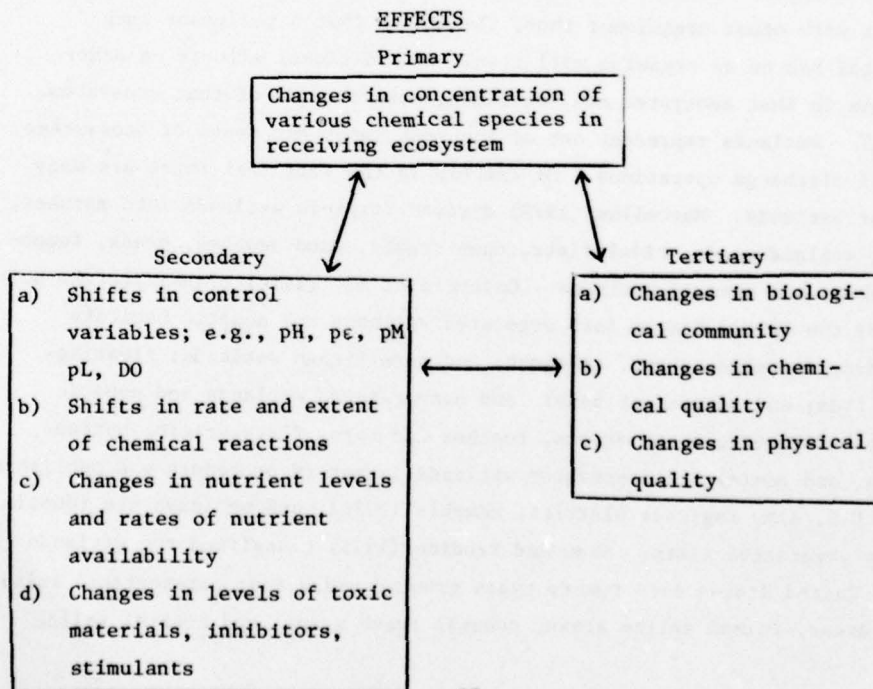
EFFECTS

Primary

Changes in concentration of various chemical species in receiving ecosystem

Secondary

a) Shifts in control variables; e.g., pH, pε, pM pL, DO

b) Shifts in rate and extent of chemical reactions

c) Changes in nutrient levels and rates of nutrient availability

d) Changes in levels of toxic materials, inhibitors, stimulants

Tertiary

a) Changes in biological community

b) Changes in chemical quality

c) Changes in physical quality